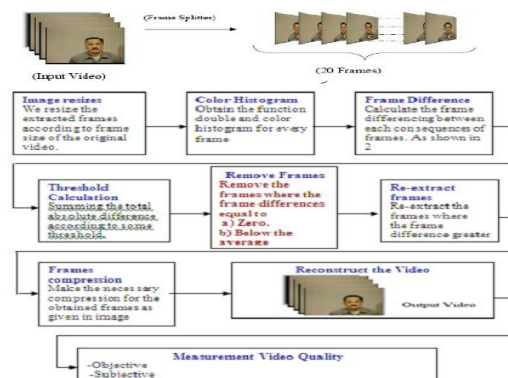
(Frame Splitter)

(Input Video)

(20 Frames)

Image resizes
We resize the extracted frames according to frame size of the original video.

Color Histogram
Obtain the function double and color histogram for every frame

Frame Difference
Calculate the frame differencing between each consequences of frames. As shown in 2

Threshold Calculation
Summing the total absolute difference according to some threshold.

Remove Frames
Remove the frames where the frame differences equal to
a) Zero.
b) Below the average

Re-extract frames
Re-extract the frames where the frame difference greater

Frames compression
Make the necessary compression for the obtained frames as given in image

Reconstruct the Video

Output Video

Measurement Video Quality
-Objective
-Subjective